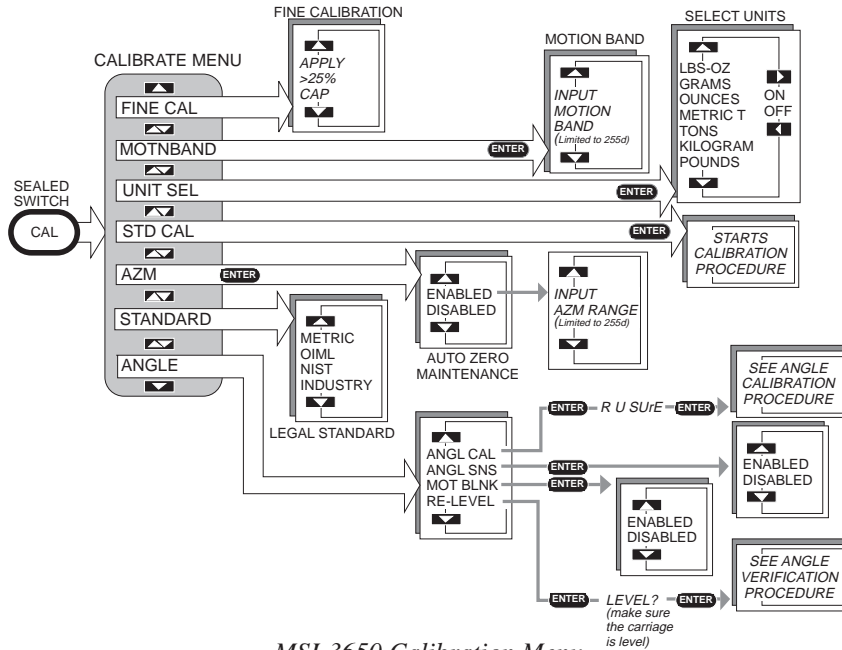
FINE CALIBRATION

APPLY
>25%
CAP

MOTION BAND

INPUT
MOTION
BAND
(Limited to 255d)

SELECT UNITS

LBS-OZ
GRAMS
OUNCES
METRIC T
TONS
KILOGRAM
POUNDS

ON
OFF

CALIBRATE MENU

FINE CAL
MOTNBAND
ENTER
UNIT SEL
ENTER
STD CAL
ENTER
AZM
ENTER
STANDARD
ANGLE

SEALED SWITCH

CAL

STARTS
CALIBRATION
PROCEDURE

ENABLED
DISABLED

AUTO ZERO
MAINTENANCE

INPUT
AZM RANGE
(Limited to 255d)

METRIC
OIML
NIST
INDUSTRY

LEGAL STANDARD

ANGL CAL
ANGL SNS
MOT BLNK
RE-LEVEL

ENTER R U SUrE ENTER

SEE ANGLE
CALIBRATION
PROCEDURE

ENTER

ENABLED
DISABLED

ENTER

ENABLED
DISABLED

ENTER LEVEL? ENTER
(make sure the carriage is level)

SEE ANGLE
VERIFICATION
PROCEDURE

MSI-3650 Calibration Menu